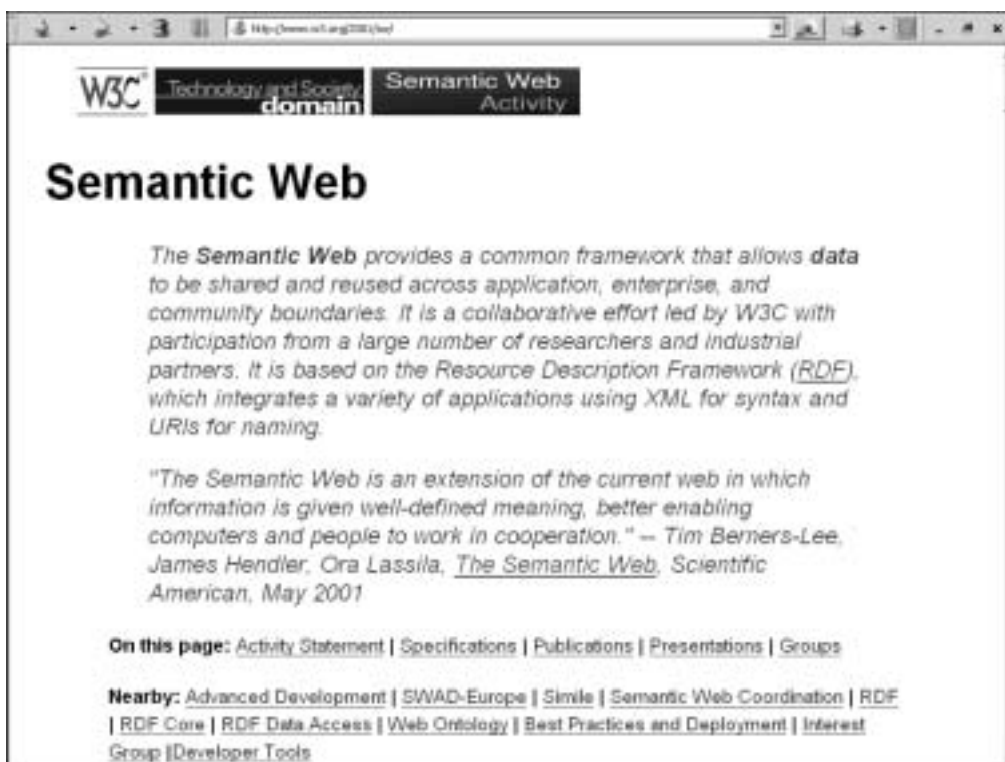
http://www.w3.org/2001/sw/

W3C Technology and Society domain Semantic Web Activity

Semantic Web

The Semantic Web provides a common framework that allows data to be shared and reused across application, enterprise, and community boundaries. It is a collaborative effort led by W3C with participation from a large number of researchers and industrial partners. It is based on the Resource Description Framework (RDF), which integrates a variety of applications using XML for syntax and URIs for naming.

"The Semantic Web is an extension of the current web in which information is given well-defined meaning, better enabling computers and people to work in cooperation." -- Tim Berners-Lee, James Hendler, Ora Lassila, The Semantic Web, Scientific American, May 2001

On this page: Activity Statement | Specifications | Publications | Presentations | Groups

Nearby: Advanced Development | SWAD-Europe | Simile | Semantic Web Coordination | RDF | RDF Core | RDF Data Access | Web Ontology | Best Practices and Deployment | Interest Group ||Developer Tools